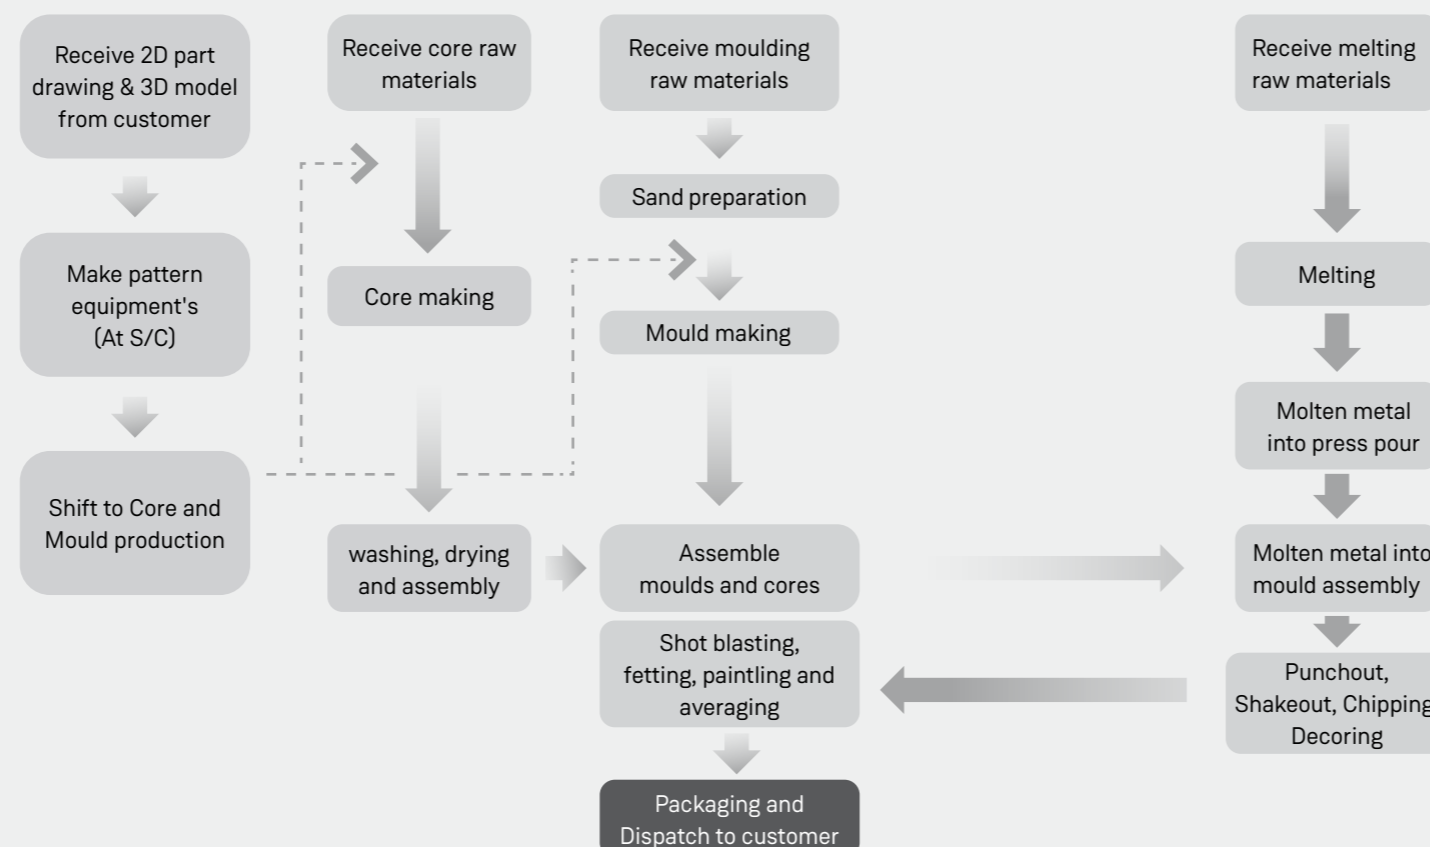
Receive 2D part drawing & 3D model from customer

Make pattern equipment's (At S/C)

Shift to Core and Mould production

Receive core raw materials

Core making

washing, drying and assembly

Receive moulding raw materials

Sand preparation

Mould making

Assemble moulds and cores

Shot blasting, fetting, paintling and averaging

Packaging and Dispatch to customer

Receive melting raw materials

Melting

Molten metal into press pour

Molten metal into mould assembly

Punchout, Shakeout, Chipping Decoring